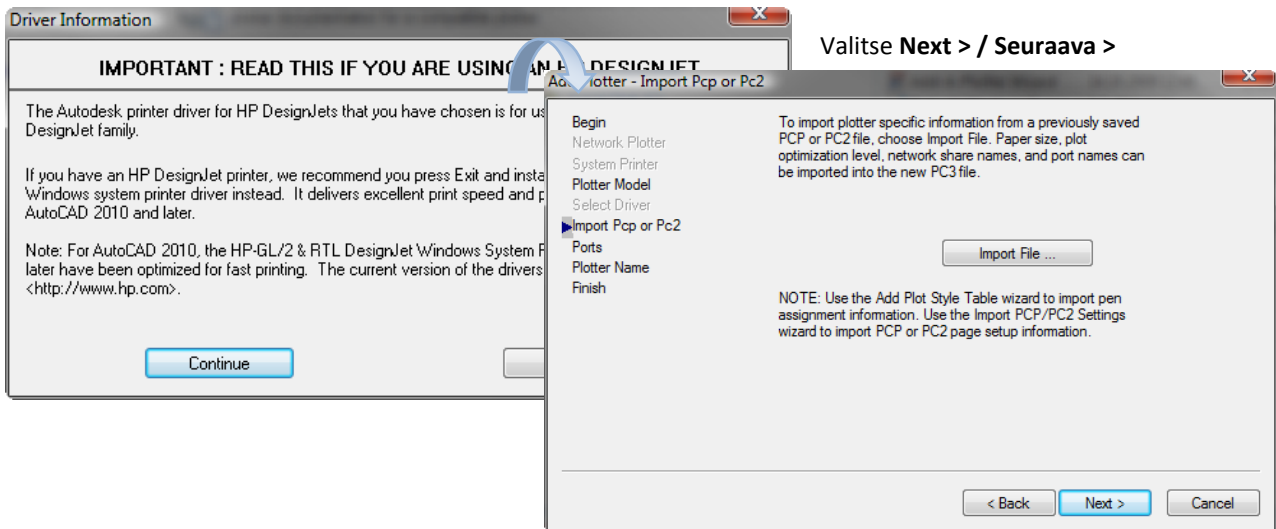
Driver Information

IMPORTANT : READ THIS IF YOU ARE USING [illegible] DESIGNJET

The Autodesk printer driver for HP DesignJets that you have chosen is for us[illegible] DesignJet family.

If you have an HP DesignJet printer, we recommend you press Exit and insta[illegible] Windows system printer driver instead. It delivers excellent print speed and p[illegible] AutoCAD 2010 and later.

Note: For AutoCAD 2010, the HP-GL/2 & RTL DesignJet Windows System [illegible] later have been optimized for fast printing. The current version of the drivers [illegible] <http://www.hp.com>.

Continue

Valitse **Next > / Seuraava >**

Add Plotter - Import Pcp or Pc2

Begin
Network Plotter
System Printer
Plotter Model
Select Driver
Import Pcp or Pc2
Ports
Plotter Name
Finish

To import plotter specific information from a previously saved PCP or PC2 file, choose Import File. Paper size, plot optimization level, network share names, and port names can be imported into the new PC3 file.

Import File ...

NOTE: Use the Add Plot Style Table wizard to import pen assignment information. Use the Import PCP/PC2 Settings wizard to import PCP or PC2 page setup information.

< Back
Next >
Cancel